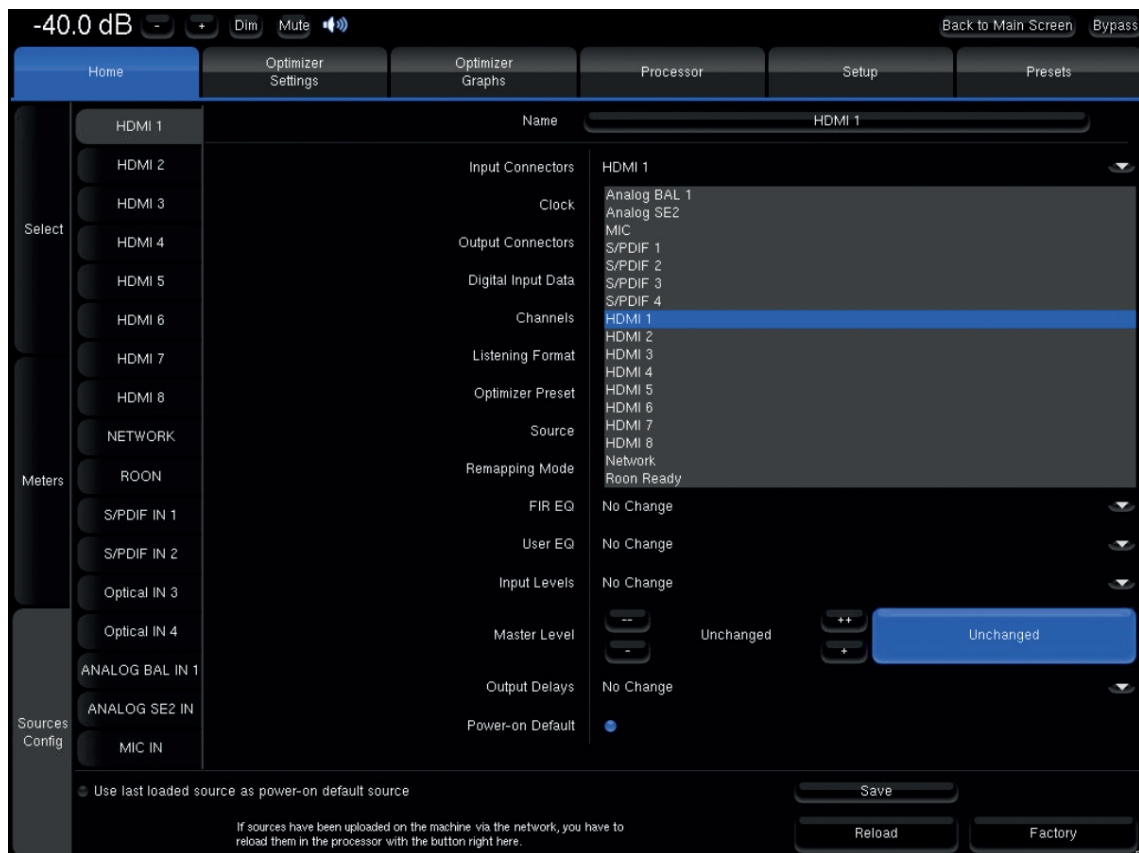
-40.0 dB - + Dim Mute

Back to Main Screen Bypass

Home | Optimizer Settings | Optimizer Graphs | Processor | Setup | Presets

Select

Meters

Sources Config

HDMI 1
HDMI 2
HDMI 3
HDMI 4
HDMI 5
HDMI 6
HDMI 7
HDMI 8
NETWORK
ROON
S/PDIF IN 1
S/PDIF IN 2
Optical IN 3
Optical IN 4
ANALOG BAL IN 1
ANALOG SE2 IN
MIC IN

Name HDMI 1

Input Connectors HDMI 1

Analog BAL 1
Analog SE2
MIC
S/PDIF 1
S/PDIF 2
S/PDIF 3
S/PDIF 4
HDMI 1
HDMI 2
HDMI 3
HDMI 4
HDMI 5
HDMI 6
HDMI 7
HDMI 8
Network
Roon Ready

Clock
Output Connectors
Digital Input Data
Channels
Listening Format
Optimizer Preset
Source
Remapping Mode

FIR EQ No Change
User EQ No Change
Input Levels No Change
Master Level -- - Unchanged ++ + Unchanged
Output Delays No Change
Power-on Default

Use last loaded source as power-on default source

Save

If sources have been uploaded on the machine via the network, you have to reload them in the processor with the button right here.

Reload Factory